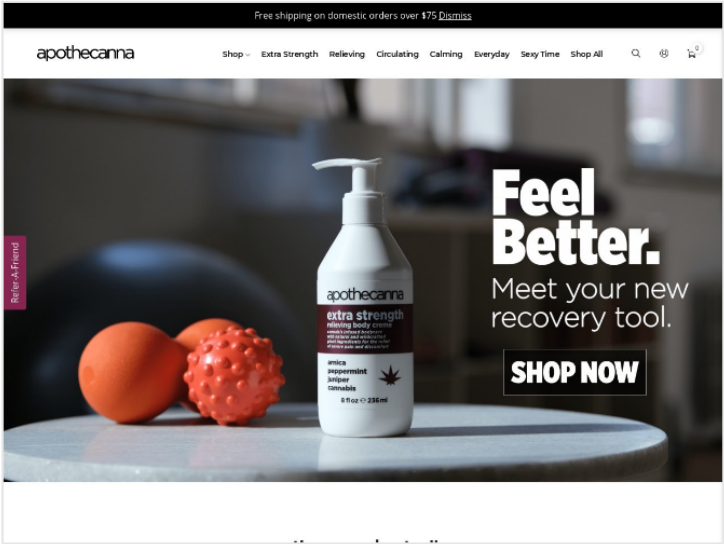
Free shipping on domestic orders over $75 Dismiss

apothecanna

Shop Extra Strength Relieving Circulating Calming Everyday Sexy Time Shop All

0

Refer-A-Friend

apothecanna
extra strength
relieving body creme
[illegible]
arnica
peppermint
juniper
cannabis
8 fl oz | 236ml

Feel Better.

Meet your new recovery tool.

SHOP NOW

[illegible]